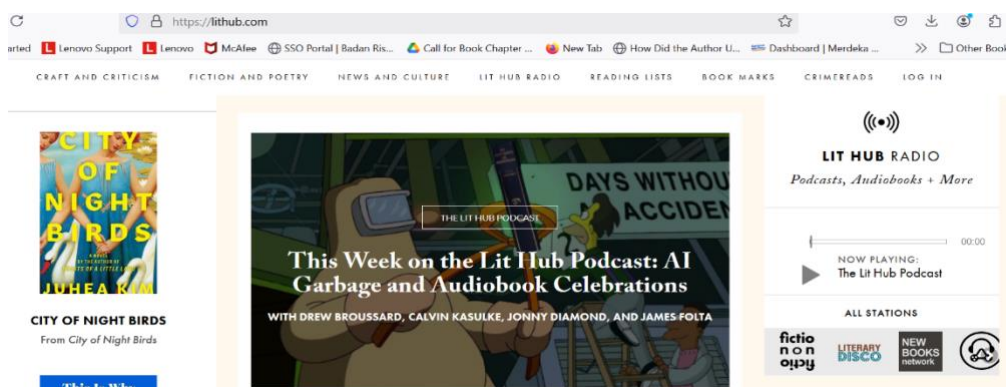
https://lithub.com

arted Lenovo Support Lenovo McAfee SSO Portal | Badan Ris... Call for Book Chapter ... New Tab How Did the Author U... Dashboard | Merdeka ... Other Book

CRAFT AND CRITICISM FICTION AND POETRY NEWS AND CULTURE LIT HUB RADIO READING LISTS BOOK MARKS CRIMEREADS LOG IN

CITY OF NIGHT BIRDS

A NOVEL BY THE AUTHOR OF WASTE OF A LITTLE LOVE

JUHEA KIM

CITY OF NIGHT BIRDS

From *City of Night Birds*

This Is Why

DAYS WITHOU ACCIDEN

THE LIT HUB PODCAST

This Week on the Lit Hub Podcast: AI Garbage and Audiobook Celebrations

WITH DREW BROUSSARD, CALVIN KASULKE, JONNY DIAMOND, AND JAMES FOLTA

LIT HUB RADIO

*Podcasts, Audiobooks + More*

00:00

NOW PLAYING:

The Lit Hub Podcast

ALL STATIONS

fictio non fictio

LITERARY DISCO

NEW BOOKS network